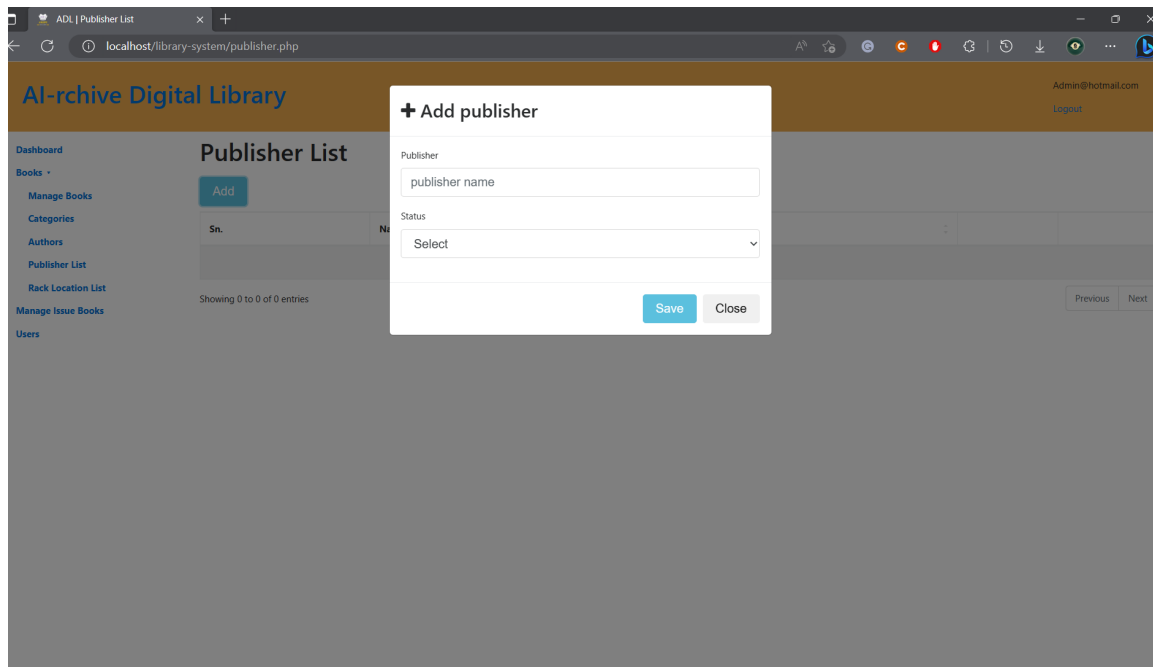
ADL | Publisher List

localhost/library-system/publisher.php

AI-rchive Digital Library

Admin@hotmail.com

Logout

Dashboard

Books

Manage Books

Categories

Authors

Publisher List

Rack Location List

Manage Issue Books

Users

Publisher List

Add

| Sn. | Na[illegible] | | |
|---|---|---|---|

Showing 0 to 0 of 0 entries

Previous Next

+ Add publisher

Publisher

publisher name

Status

Select

Save Close